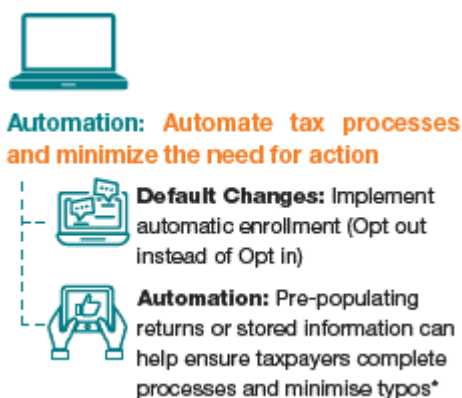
Automation: Automate tax processes and minimize the need for action

Default Changes: Implement automatic enrollment (Opt out instead of Opt in)

Automation: Pre-populating returns or stored information can help ensure taxpayers complete processes and minimise typos*